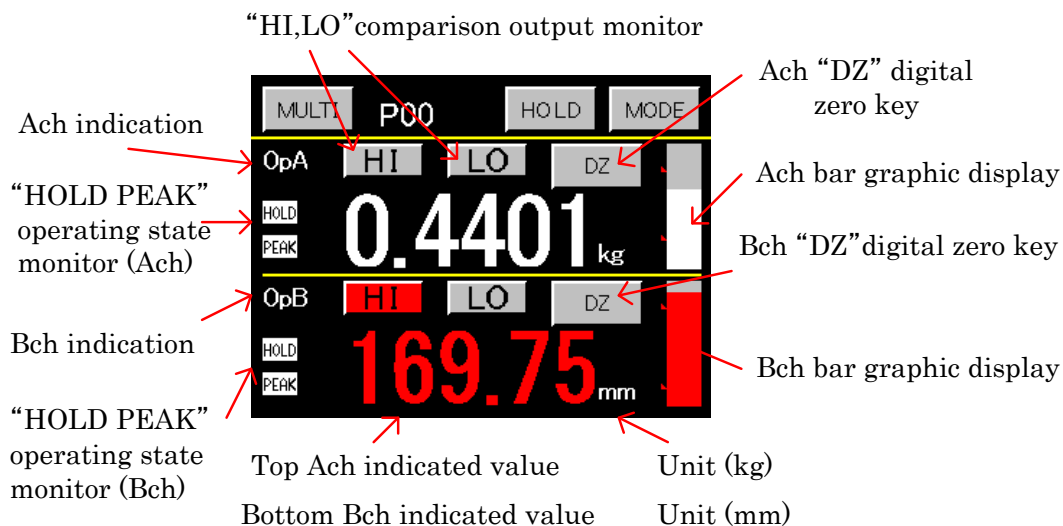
"HI,LO"comparison output monitor

Ach "DZ" digital zero key

MULTI P00 HOLD MODE

Ach indication

OpA HI LO DZ

Ach bar graphic display

"HOLD PEAK" operating state monitor (Ach)

HOLD PEAK 0.4401 kg

Bch "DZ"digital zero key

OpB HI LO DZ

Bch indication

HOLD PEAK 169.75 mm

Bch bar graphic display

"HOLD PEAK" operating state monitor (Bch)

Top Ach indicated value

Unit (kg)

Bottom Bch indicated value

Unit (mm)